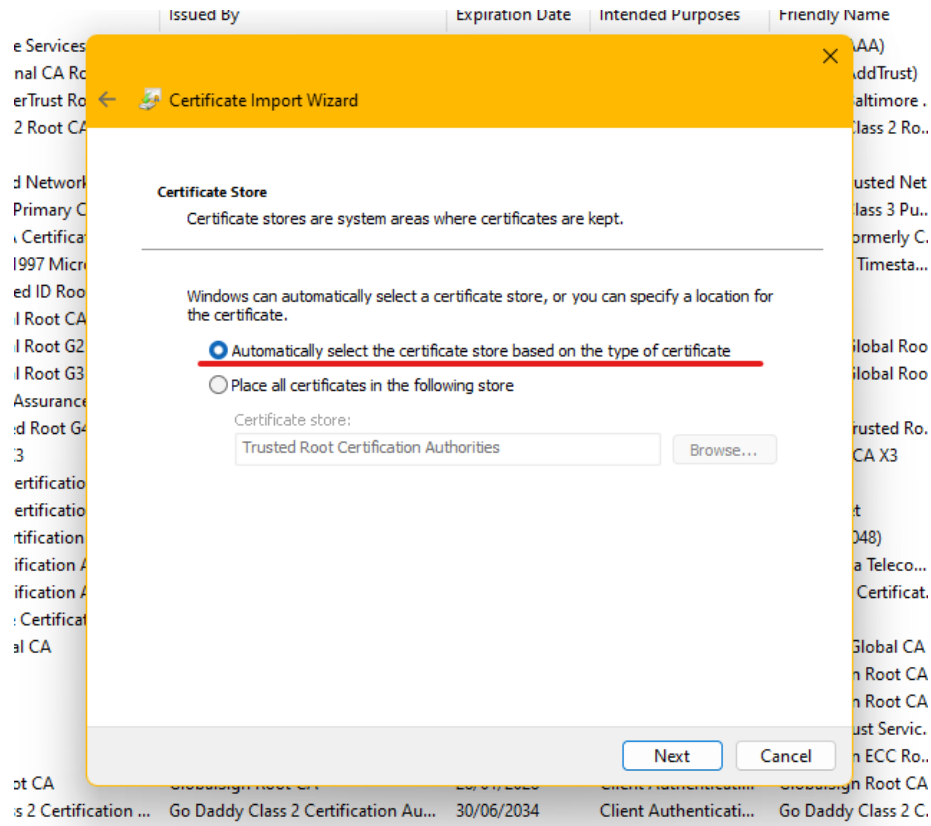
| | Issued By | Expiration Date | Intended Purposes | Friendly Name |
|---|---|---|---|---|
| e Services | | | | AA) |
| nal CA Ro | | | | ddTrust) |
| erTrust Ro | | | | altimore . |
| 2 Root CA | | | | lass 2 Ro.. |
| d Network | | | | usted Net |
| Primary C | | | | lass 3 Pu.. |
| Certifica | | | | ormerly C. |
| 1997 Micr | | | | Timesta... |
| ed ID Roo | | | | |
| l Root CA | | | | |
| l Root G2 | | | | lobal Roo |
| l Root G3 | | | | lobal Roo |
| Assurance | | | | |
| d Root G4 | | | | rusted Ro. |
| 3 | | | | CA X3 |
| ertification | | | | |
| ertification | | | | t |
| tification | | | | 048) |
| ification A | | | | a Teleco... |
| ification A | | | | Certificat. |
| Certifica | | | | |
| al CA | | | | Global CA |
| | | | | Root CA |
| | | | | Root CA |
| | | | | ust Servic. |
| | | | | ECC Ro... |
| ot CA | GlobalSign Root CA | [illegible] | Client Authenticati... | GlobalSign Root CA |
| s 2 Certification ... | Go Daddy Class 2 Certification Au... | 30/06/2034 | Client Authenticati... | Go Daddy Class 2 C. |

Certificate Import Wizard

Certificate Store
Certificate stores are system areas where certificates are kept.

Windows can automatically select a certificate store, or you can specify a location for the certificate.

Automatically select the certificate store based on the type of certificate

Place all certificates in the following store

Certificate store:
Trusted Root Certification Authorities
Browse...

Next
Cancel